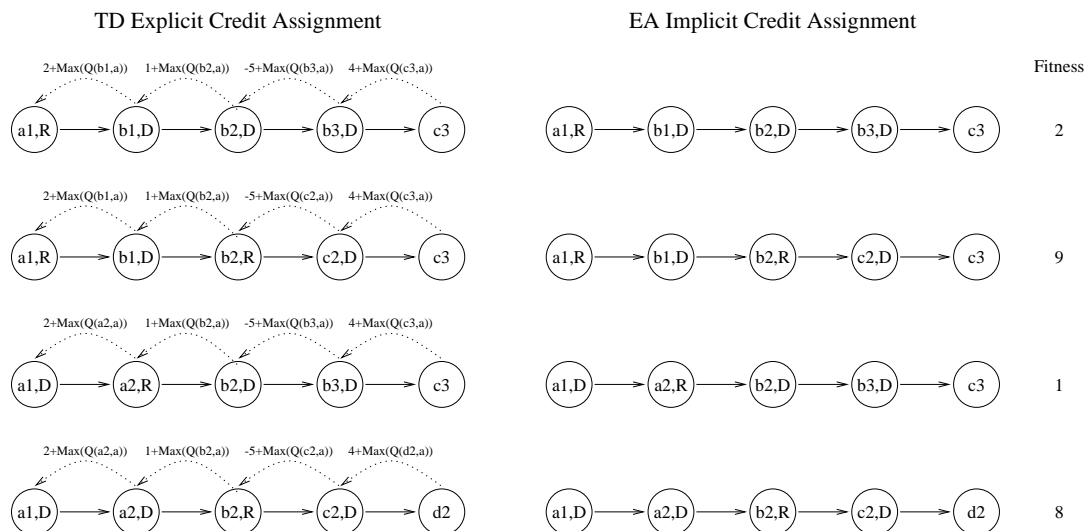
TD Explicit Credit Assignment

EA Implicit Credit Assignment

Fitness

2+Max(Q(b1,a)) 1+Max(Q(b2,a)) -5+Max(Q(b3,a)) 4+Max(Q(c3,a))

a1,R b1,D b2,D b3,D c3

a1,R b1,D b2,D b3,D c3 2

2+Max(Q(b1,a)) 1+Max(Q(b2,a)) -5+Max(Q(c2,a)) 4+Max(Q(c3,a))

a1,R b1,D b2,R c2,D c3

a1,R b1,D b2,R c2,D c3 9

2+Max(Q(a2,a)) 1+Max(Q(b2,a)) -5+Max(Q(b3,a)) 4+Max(Q(c3,a))

a1,D a2,R b2,D b3,D c3

a1,D a2,R b2,D b3,D c3 1

2+Max(Q(a2,a)) 1+Max(Q(b2,a)) -5+Max(Q(c2,a)) 4+Max(Q(d2,a))

a1,D a2,D b2,R c2,D d2

a1,D a2,D b2,R c2,D d2 8